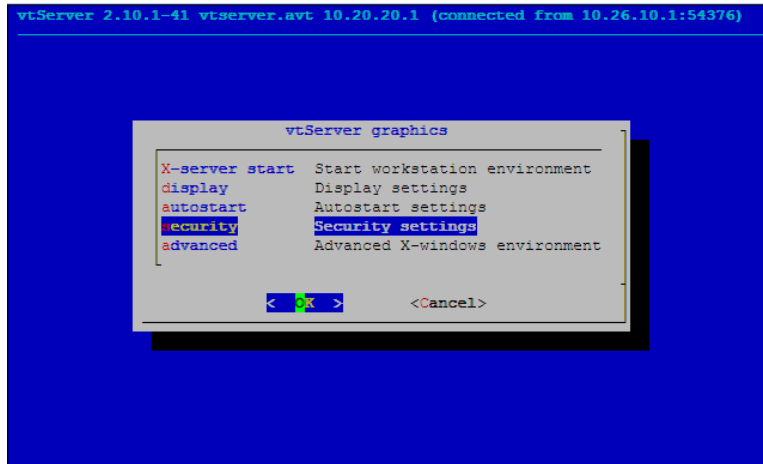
vtServer 2.10.1-41 vtserver.avt 10.20.20.1 (connected from 10.26.10.1:54376)

vtServer graphics

X-server start    Start workstation environment
display    Display settings
autostart    Autostart settings
security    Security settings
advanced    Advanced X-windows environment

< OK >    <Cancel>